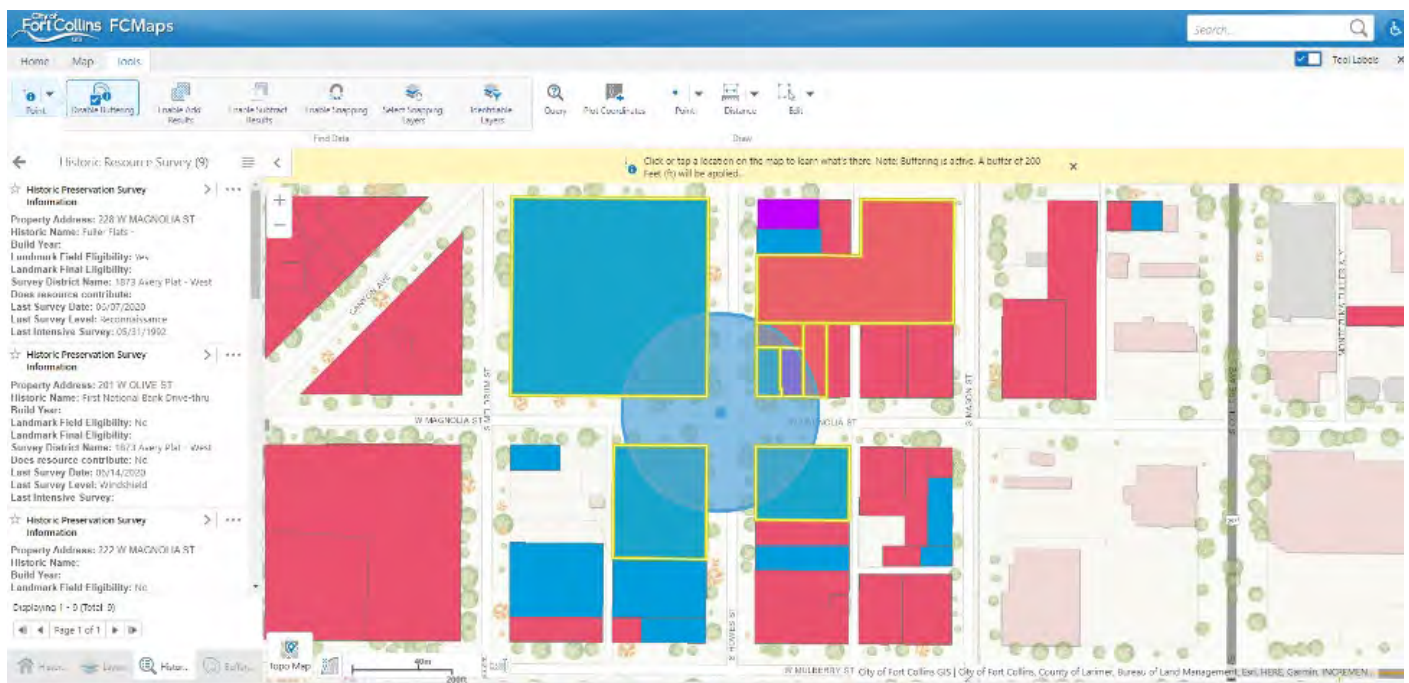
City of Fort Collins FCMaps GIS

Search...

Home Map Tools

Tool Labels

Point Disable Buffering Enable Add Results Enable Subtract Results Enable Snapping Select Snapping Layers Identifiable Layers
Find Data

Query Plot Coordinates Point Distance Edit
Draw

Historic Resource Survey (9)

Click or tap a location on the map to learn what's there. Note: Buffering is active. A buffer of 200 Feet (ft) will be applied.

Historic Preservation Survey Information

Property Address: 228 W MAGNOLIA ST
Historic Name: Fuller Flats -
Build Year:
Landmark Field Eligibility: Yes
Landmark Final Eligibility:
Survey District Name: 1873 Avery Plat - West
Does resource contribute:
Last Survey Date: 05/07/2020
Last Survey Level: Reconnaissance
Last Intensive Survey: 05/31/1992

Historic Preservation Survey Information

Property Address: 201 W OLIVE ST
Historic Name: First National Bank Drive-thru
Build Year:
Landmark Field Eligibility: No
Landmark Final Eligibility:
Survey District Name: 1873 Avery Plat - West
Does resource contribute: No
Last Survey Date: 05/14/2020
Last Survey Level: Windshield
Last Intensive Survey:

Historic Preservation Survey Information

Property Address: 222 W MAGNOLIA ST
Historic Name:
Build Year:
Landmark Field Eligibility: No

Displaying 1 - 9 (Total: 9)

Page 1 of 1

CANYON AVE
W MAGNOLIA ST
S MELDRUM ST
W MAGNOLIA ST
S MASON ST
S COLLEGE AVE
S HOWES ST
W MULBERRY ST

Topo Map

40m
200ft

City of Fort Collins GIS | City of Fort Collins, County of Larimer, Bureau of Land Management, Esri, HERE, Garmin, INCREMEN...